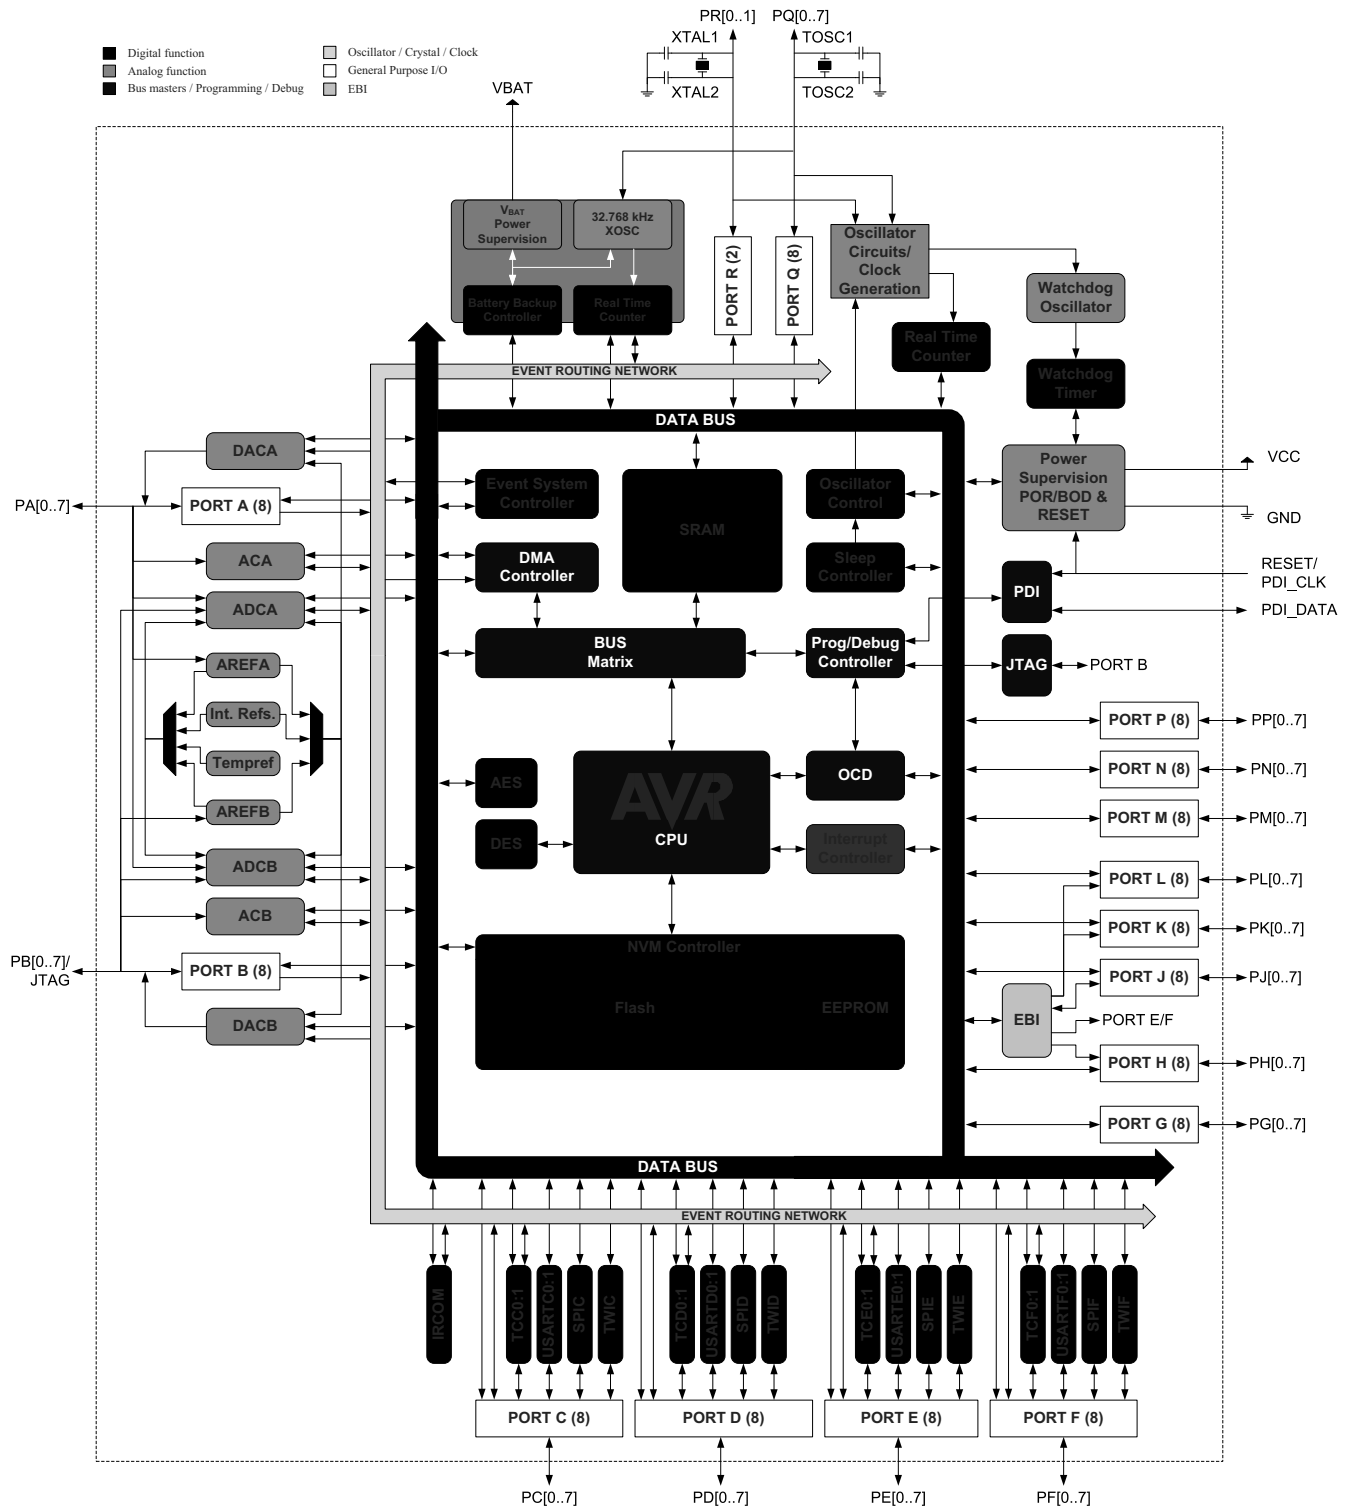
Digital function
Analog function
Bus masters / Programming / Debug
Oscillator / Crystal / Clock
General Purpose I/O
EBI

PR[0..1]
PQ[0..7]
XTAL1
TOSC1
XTAL2
TOSC2
VBAT

$V_{BAT}$ Power Supervision
32.768 kHz XOSC
Battery Backup Controller
Real Time Counter
PORT R (2)
PORT Q (8)
Oscillator Circuits/ Clock Generation
Watchdog Oscillator
Real Time Counter
Watchdog Timer

EVENT ROUTING NETWORK
DATA BUS

DACA
PA[0..7]
PORT A (8)
ACA
ADCA
AREFA
Int. Refs.
Tempref
AREFB
ADCB
ACB
PB[0..7]/ JTAG
PORT B (8)
DACB

Event System Controller
SRAM
Oscillator Control
Power Supervision POR/BOD & RESET
VCC
GND
DMA Controller
Sleep Controller
PDI
RESET/ PDI_CLK
PDI_DATA
BUS Matrix
Prog/Debug Controller
JTAG
PORT B
PORT P (8)
PP[0..7]
PORT N (8)
PN[0..7]
AES
AVR
CPU
OCD
PORT M (8)
PM[0..7]
DES
Interrupt Controller
PORT L (8)
PL[0..7]
PORT K (8)
PK[0..7]
NVM Controller
PORT J (8)
PJ[0..7]
Flash
EEPROM
EBI
PORT E/F
PORT H (8)
PH[0..7]
PORT G (8)
PG[0..7]

DATA BUS
EVENT ROUTING NETWORK

IRCOM
TCC0:1
USARTC0:1
SPIC
TWIC
TCD0:1
USARTD0:1
SPID
TWID
TCE0:1
USARTE0:1
SPIE
TWIE
TCF0:1
USARTF0:1
SPIF
TWIF

PORT C (8)
PORT D (8)
PORT E (8)
PORT F (8)
PC[0..7]
PD[0..7]
PE[0..7]
PF[0..7]